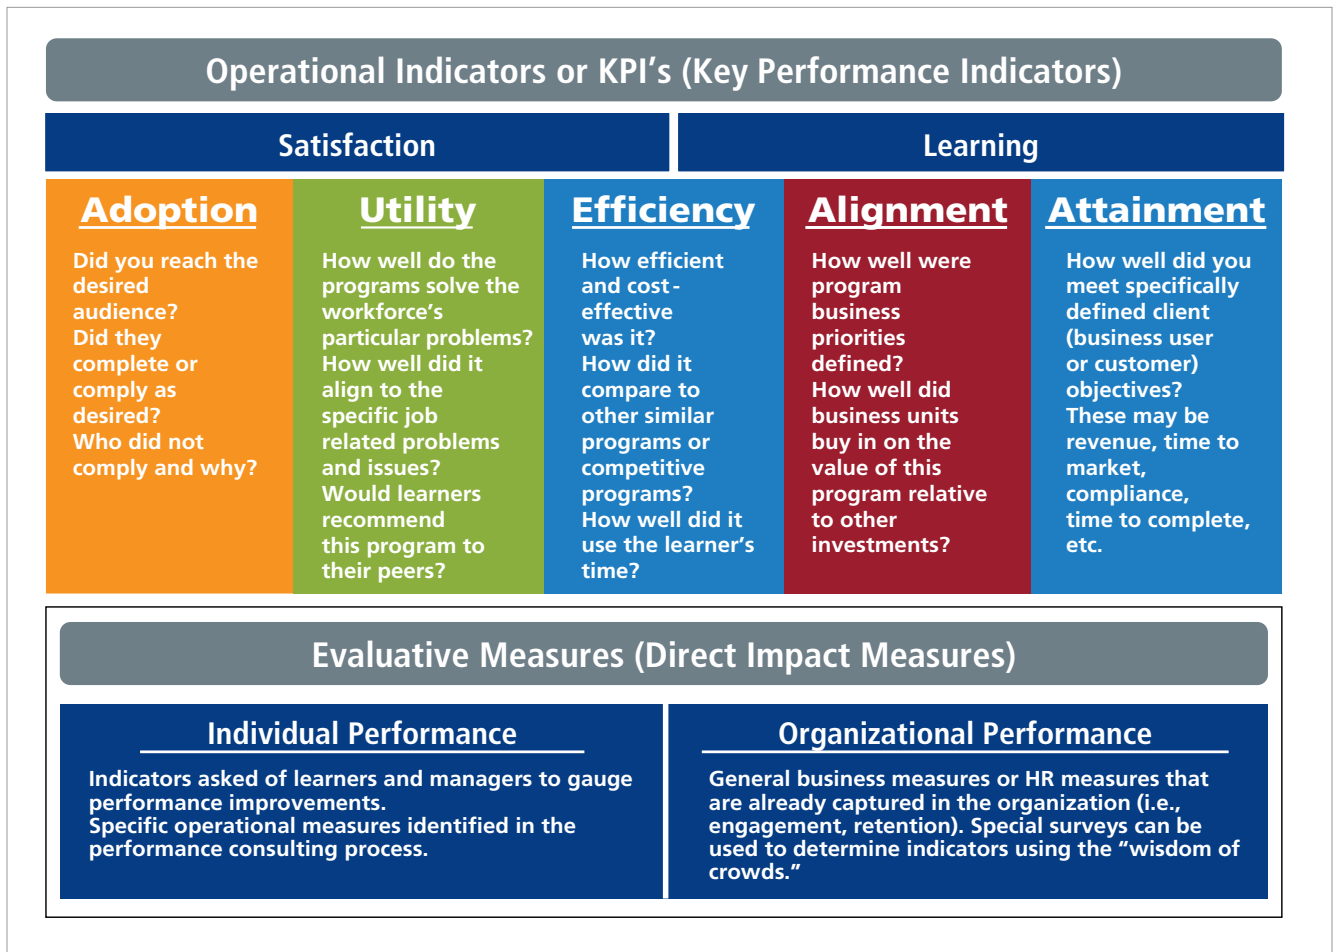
Operational Indicators or KPI's (Key Performance Indicators)

Satisfaction

Learning

Adoption

Did you reach the desired audience?
Did they complete or comply as desired?
Who did not comply and why?

Utility

How well do the programs solve the workforce's particular problems?
How well did it align to the specific job related problems and issues?
Would learners recommend this program to their peers?

Efficiency

How efficient and cost-effective was it?
How did it compare to other similar programs or competitive programs?
How well did it use the learner's time?

Alignment

How well were program business priorities defined?
How well did business units buy in on the value of this program relative to other investments?

Attainment

How well did you meet specifically defined client (business user or customer) objectives?
These may be revenue, time to market, compliance, time to complete, etc.

Evaluative Measures (Direct Impact Measures)

Individual Performance

Indicators asked of learners and managers to gauge performance improvements.
Specific operational measures identified in the performance consulting process.

Organizational Performance

General business measures or HR measures that are already captured in the organization (i.e., engagement, retention). Special surveys can be used to determine indicators using the "wisdom of crowds."